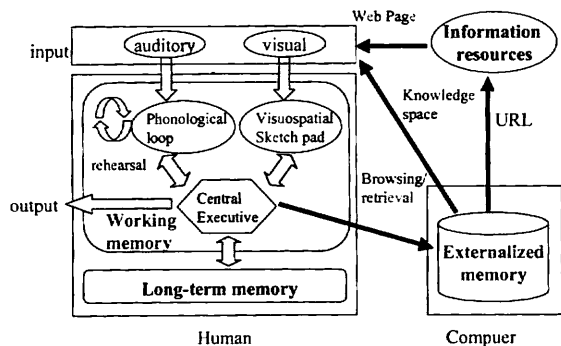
Web Page
input
auditory
visual
Information resources
Phonological loop
Visuospatial Sketch pad
Knowledge space
URL
rehearsal
Browsing/ retrieval
output
Central Executive
Working memory
Externalized memory
Long-term memory
Human
Compuer